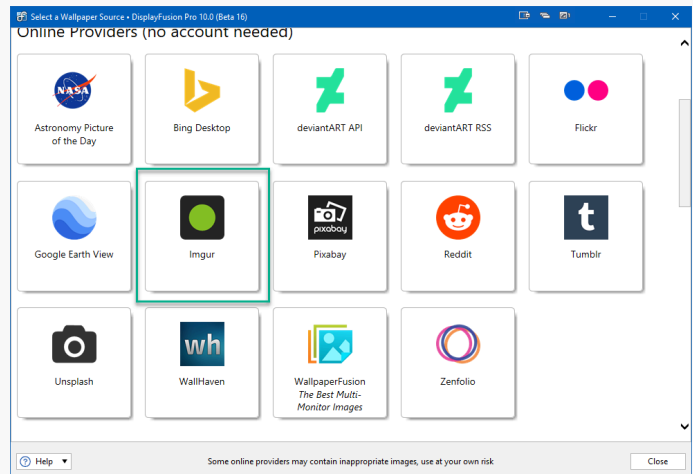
Select a Wallpaper Source • DisplayFusion Pro 10.0 (Beta 16)

Online Providers (no account needed)

NASA
Astronomy Picture of the Day

Bing Desktop

deviantART API

deviantART RSS

Flickr

Google Earth View

Imgur

pixabay
Pixabay

Reddit

t
Tumblr

Unsplash

wh
WallHaven

WallpaperFusion
The Best Multi-Monitor Images

Zenfolio

Help

Some online providers may contain inappropriate images, use at your own risk

Close